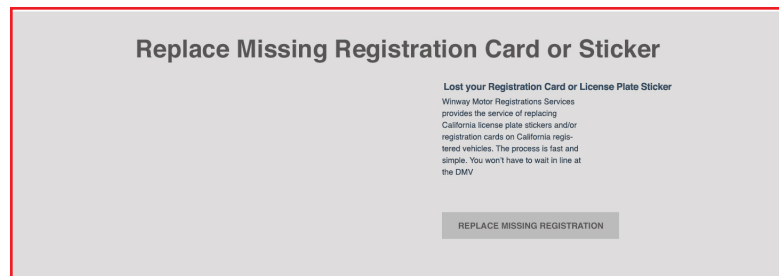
Replace Missing Registration Card or Sticker

Lost your Registration Card or License Plate Sticker

Winway Motor Registrations Services provides the service of replacing California license plate stickers and/or registration cards on California registered vehicles. The process is fast and simple. You won't have to wait in line at the DMV

REPLACE MISSING REGISTRATION